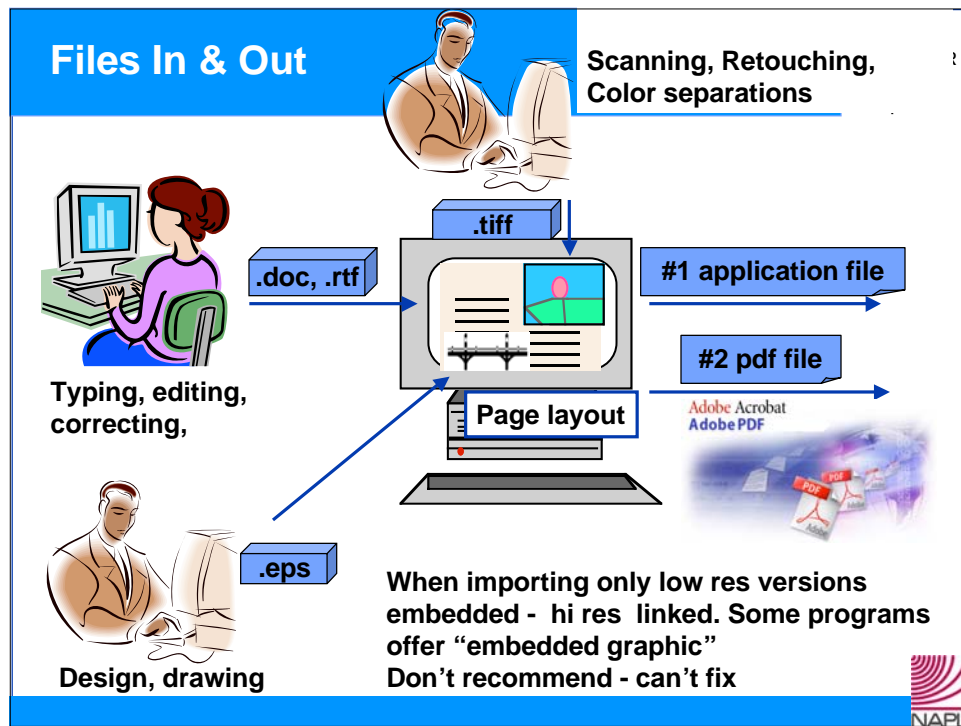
Files In & Out

Scanning, Retouching, Color separations

.tiff

.doc, .rtf

#1 application file

#2 pdf file

Typing, editing, correcting,

Page layout

Adobe Acrobat
Adobe PDF

.eps

When importing only low res versions embedded - hi res linked. Some programs offer “embedded graphic”
Don’t recommend - can’t fix

Design, drawing

NAPL